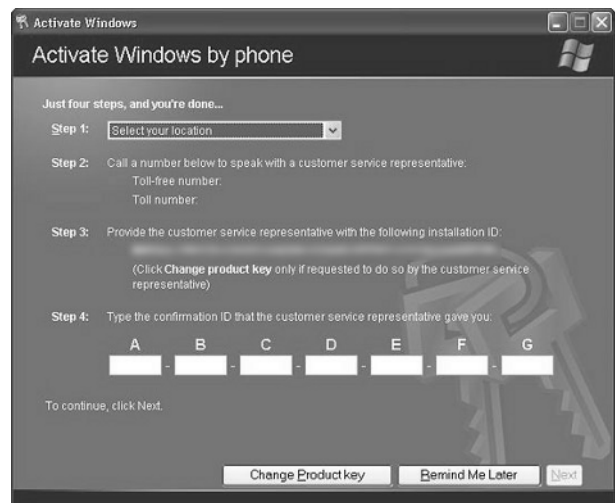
Activate Windows

Activate Windows by phone

Just four steps, and you're done...

Step 1: Select your location

Step 2: Call a number below to speak with a customer service representative:
Toll-free number:
Toll number:

Step 3: Provide the customer service representative with the following installation ID:
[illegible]
(Click Change product key only if requested to do so by the customer service representative)

Step 4: Type the confirmation ID that the customer service representative gave you:

A - B - C - D - E - F - G

To continue, click Next.

Change Product key | Remind Me Later | Next